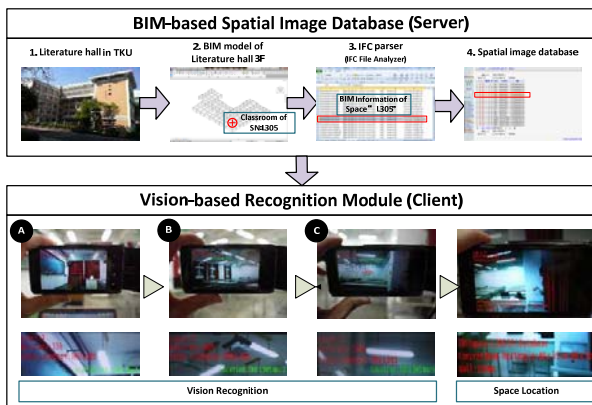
BIM-based Spatial Image Database (Server)

1. Literature hall in TKU

2. BIM model of Literature hall 3F

Classroom of SN1305

3. IFC parser (IFC File Analyzer)

BIM Information of Space" L305"

4. Spatial image database

Vision-based Recognition Module (Client)

A

B

C

Vision Recognition

Space Location